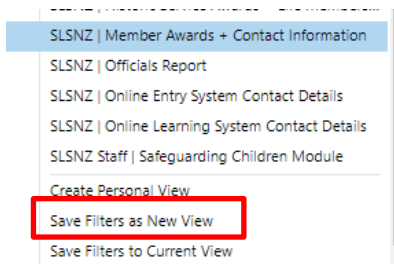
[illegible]
SLSNZ | Member Awards + Contact Information
SLSNZ | Officials Report
SLSNZ | Online Entry System Contact Details
SLSNZ | Online Learning System Contact Details
SLSNZ Staff | Safeguarding Children Module
Create Personal View
Save Filters as New View
Save Filters to Current View